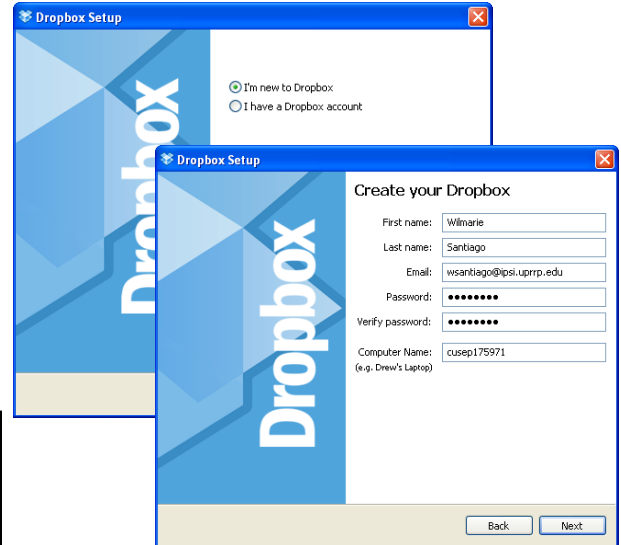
Dropbox Setup

Dropbox

I'm new to Dropbox
I have a Dropbox account

Dropbox Setup

Dropbox

Create your Dropbox

First name: Wilmarie
Last name: Santiago
Email: wsantiago@ipsi.uprrp.edu
Password: ••••••••
Verify password: ••••••••
Computer Name: cusep175971
(e.g. Drew's Laptop)

Back
Next